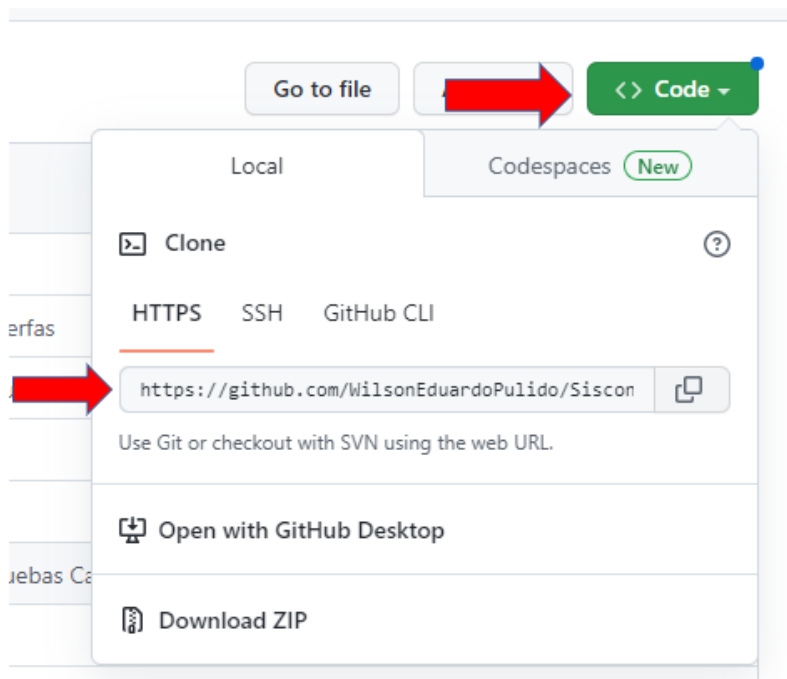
Go to file

<> Code

Local

Codespaces New

Clone

HTTPS SSH GitHub CLI

erfas

https://github.com/WilsonEduardoPulido/Siscom

Use Git or checkout with SVN using the web URL.

Open with GitHub Desktop

uebas Ca

Download ZIP